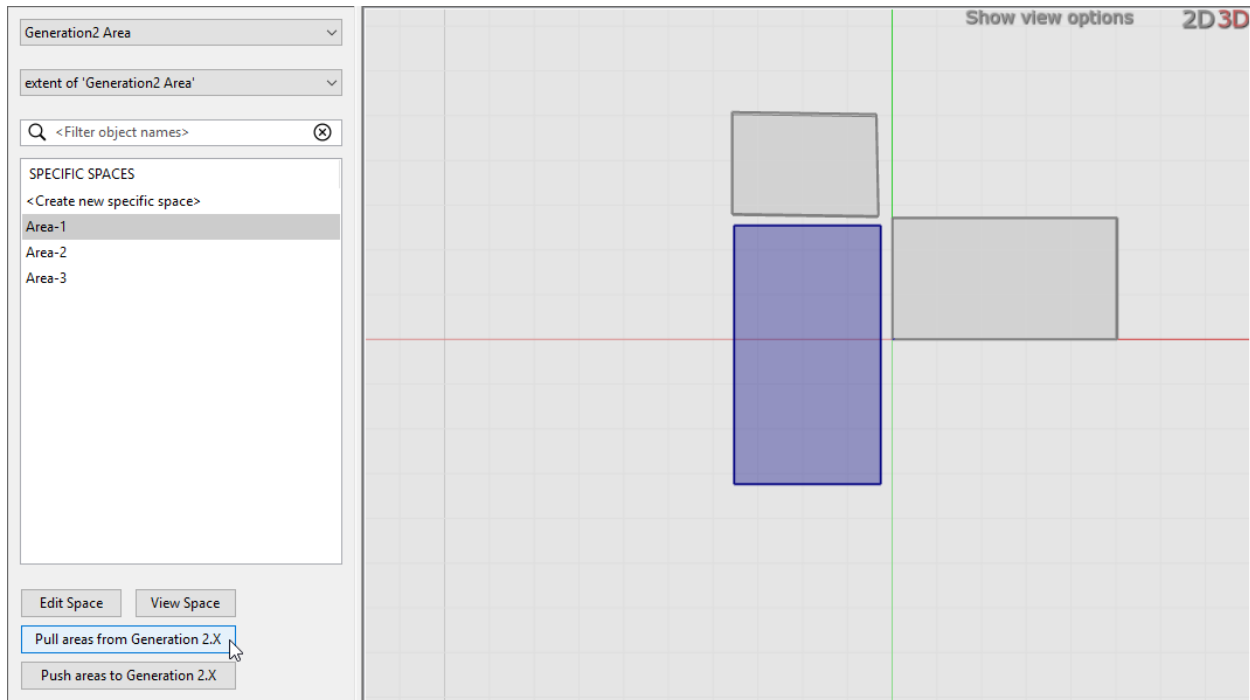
Generation2 Area

extent of 'Generation2 Area'

<Filter object names>

SPECIFIC SPACES
<Create new specific space>
Area-1
Area-2
Area-3

Edit Space
View Space
Pull areas from Generation 2.X
Push areas to Generation 2.X

Show view options
2D 3D